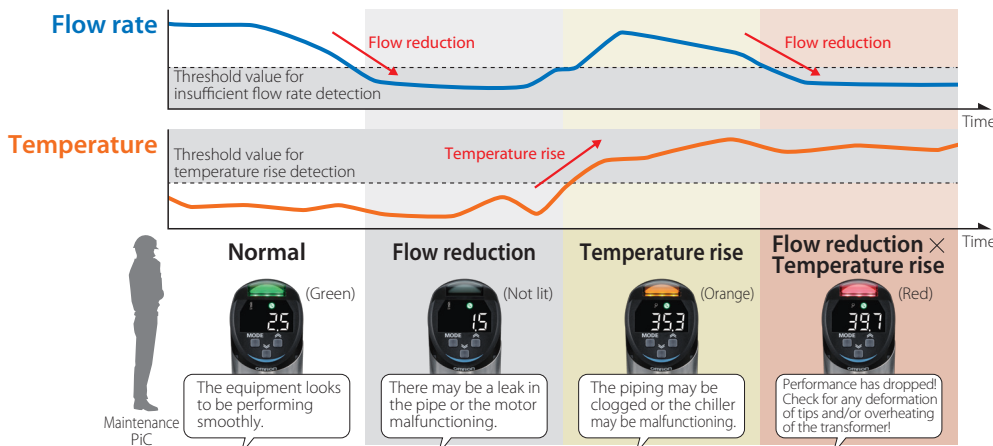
Flow rate

Flow reduction

Flow reduction

Threshold value for insufficient flow rate detection

Time

Temperature

Threshold value for temperature rise detection

Temperature rise

Time

Normal

(Green)

MODE

25

The equipment looks to be performing smoothly.

Flow reduction

(Not lit)

MODE

15

There may be a leak in the pipe or the motor malfunctioning.

Temperature rise

(Orange)

MODE

35.3

The piping may be clogged or the chiller may be malfunctioning.

Flow reduction × Temperature rise

(Red)

MODE

39.7

Performance has dropped! Check for any deformation of tips and/or overheating of the transformer!

Maintenance PiC